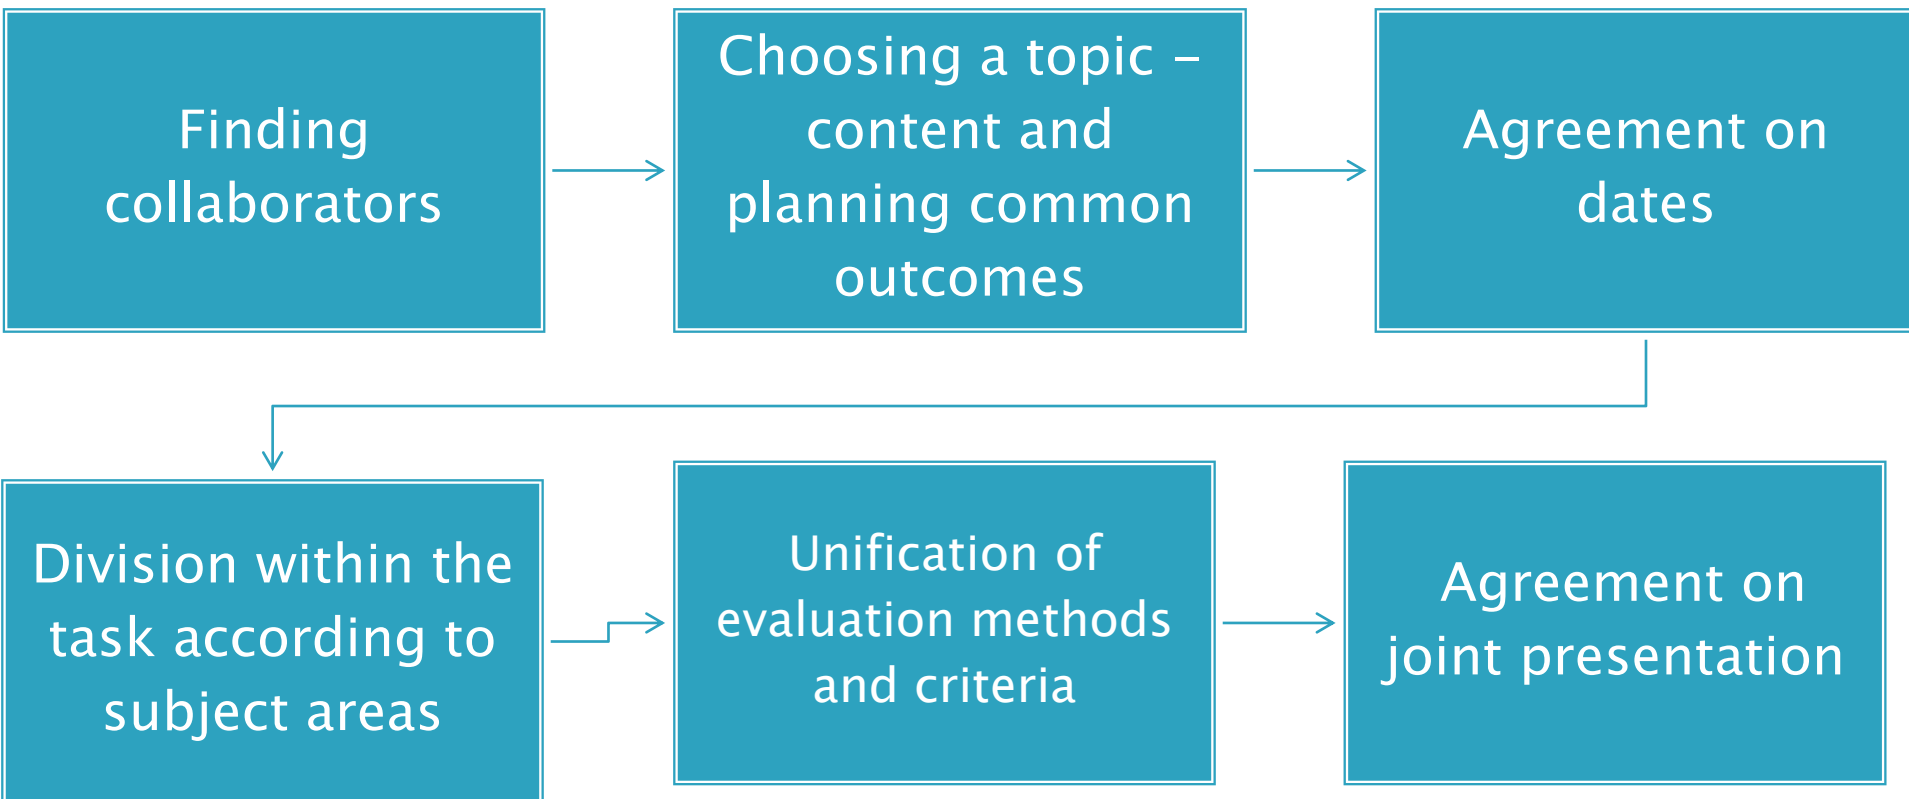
Finding collaborators

Choosing a topic – content and planning common outcomes

Agreement on dates

Division within the task according to subject areas

Unification of evaluation methods and criteria

Agreement on joint presentation